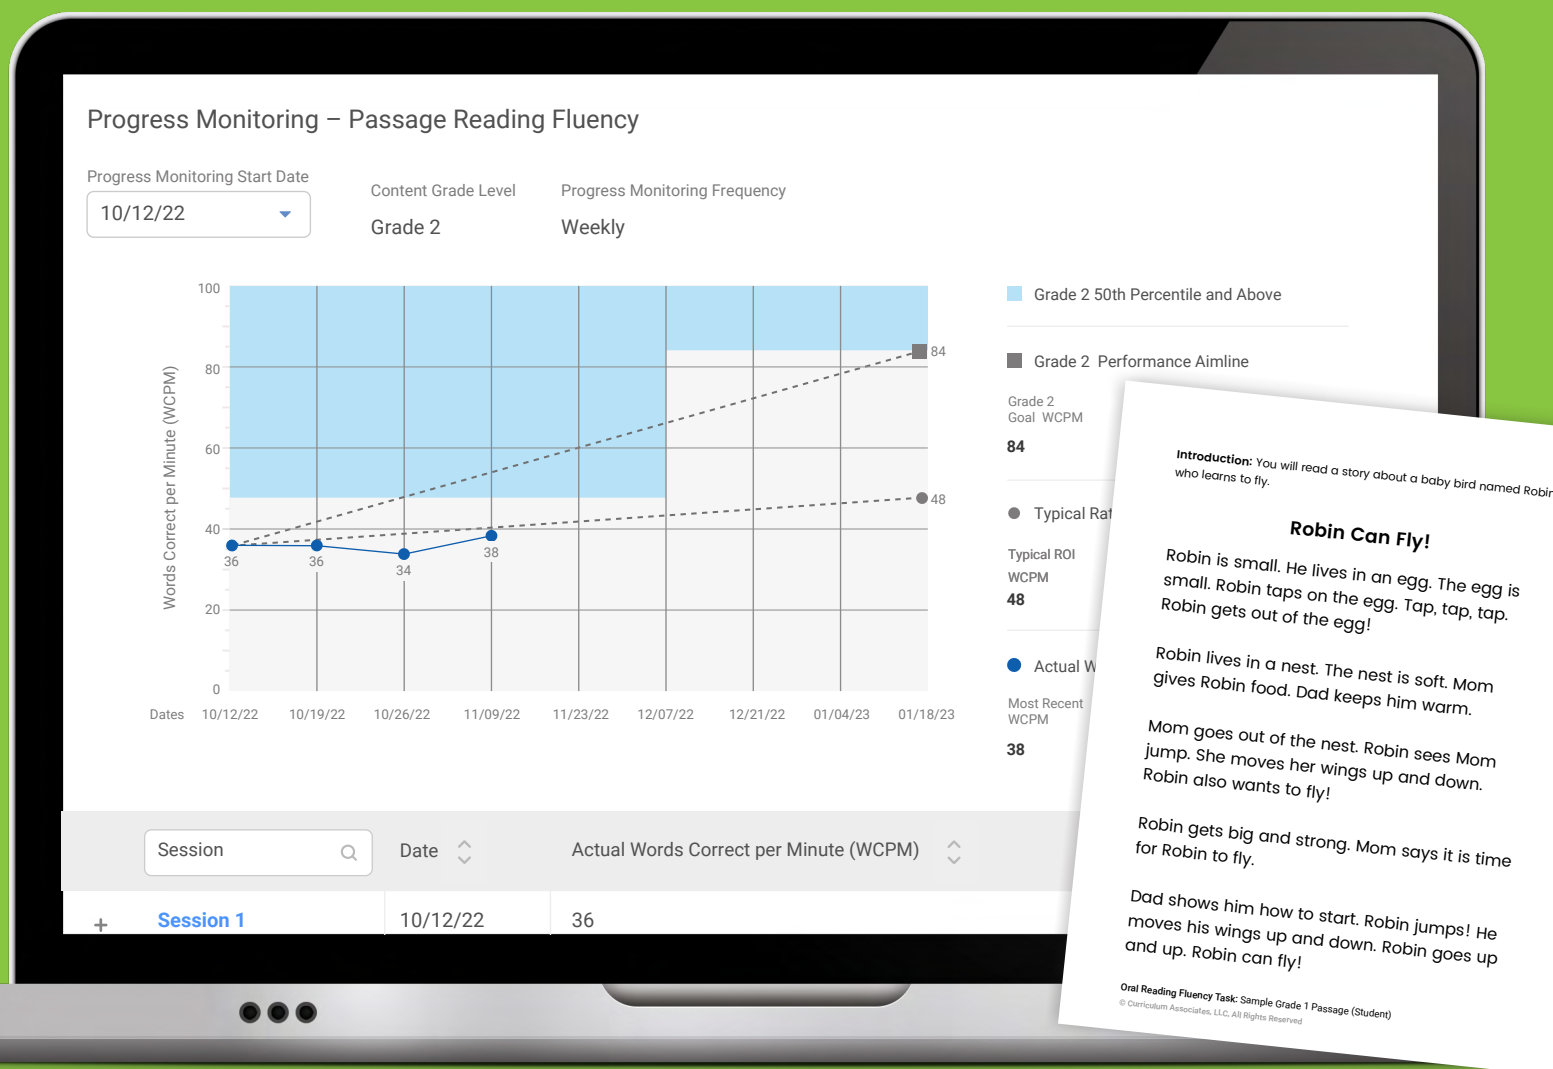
Progress Monitoring – Passage Reading Fluency

Progress Monitoring Start Date
10/12/22

Content Grade Level
Grade 2

Progress Monitoring Frequency
Weekly

100
80
60
40
20
0
Words Correct per Minute (WCPM)

84
48
36
36
34
38

Dates 10/12/22 10/19/22 10/26/22 11/09/22 11/23/22 12/07/22 12/21/22 01/04/23 01/18/23

Grade 2 50th Percentile and Above

Grade 2 Performance Aimline

Grade 2
Goal WCPM
84

Typical Ra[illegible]

Typical ROI
WCPM
48

Actual W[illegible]

Most Recent
WCPM
38

Session
Date
Actual Words Correct per Minute (WCPM)

+ Session 1 10/12/22 36

Introduction: You will read a story about a baby bird named Robi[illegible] who learns to fly.

Robin Can Fly!

Robin is small. He lives in an egg. The egg is small. Robin taps on the egg. Tap, tap, tap. Robin gets out of the egg!

Robin lives in a nest. The nest is soft. Mom gives Robin food. Dad keeps him warm.

Mom goes out of the nest. Robin sees Mom jump. She moves her wings up and down. Robin also wants to fly!

Robin gets big and strong. Mom says it is time for Robin to fly.

Dad shows him how to start. Robin jumps! He moves his wings up and down. Robin goes up and up. Robin can fly!

Oral Reading Fluency Task: Sample Grade 1 Passage (Student)
© Curriculum Associates, LLC. All Rights Reserved